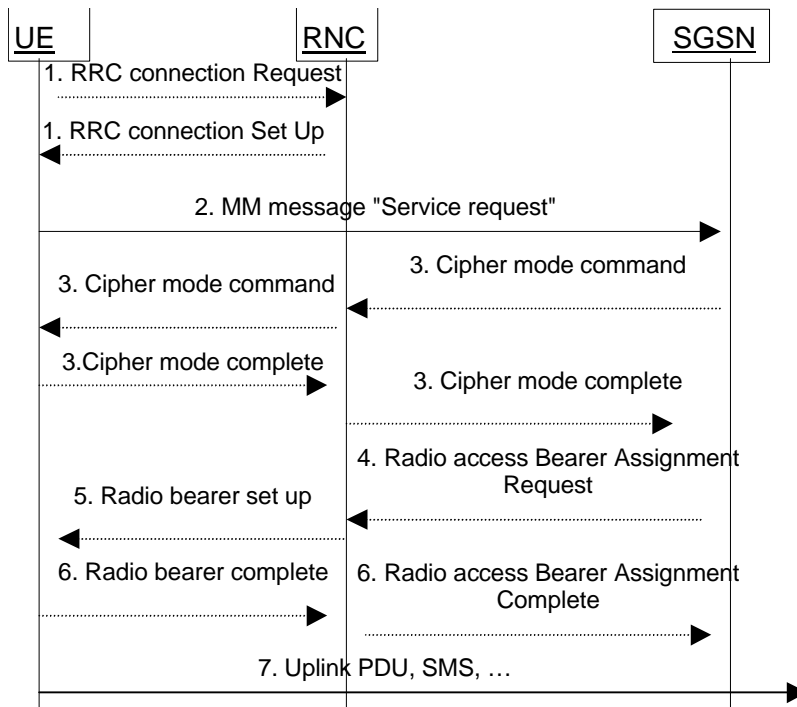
UE

RNC

SGSN

1. RRC connection Request

1. RRC connection Set Up

2. MM message "Service request"

3. Cipher mode command

3. Cipher mode command

3.Cipher mode complete

3. Cipher mode complete

4. Radio access Bearer Assignment Request

5. Radio bearer set up

6. Radio bearer complete

6. Radio access Bearer Assignment Complete

7. Uplink PDU, SMS, …